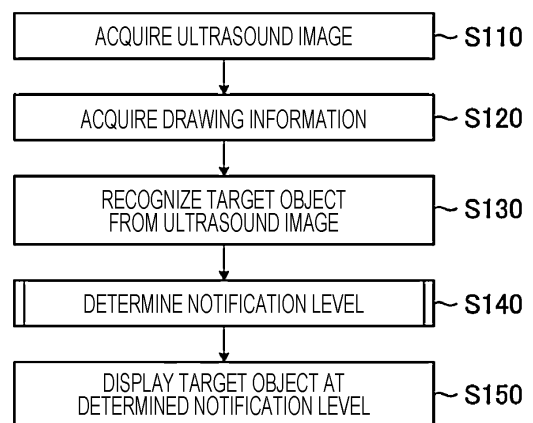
ACQUIRE ULTRASOUND IMAGE
S110

ACQUIRE DRAWING INFORMATION
S120

RECOGNIZE TARGET OBJECT FROM ULTRASOUND IMAGE
S130

DETERMINE NOTIFICATION LEVEL
S140

DISPLAY TARGET OBJECT AT DETERMINED NOTIFICATION LEVEL
S150